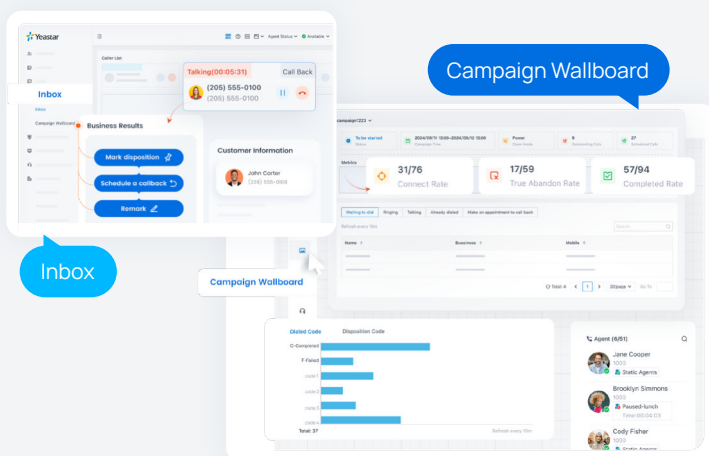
Yeastar

Agent Status Available

Caller List

Talking(00:05:31) Call Back

(205) 555-0100
(205) 555-0100

Inbox

Inbox

Campaign Wallboard

Business Results

Mark disposition

Schedule a callback

Remark

Customer Information

John Carter
(205) 555-0100

Inbox

Campaign Wallboard

campaign1222

To be started
Status

2024/09/11 13:00~2024/09/16 13:00
Campaign Time

Power
Dial mode

8
Remaining Calls

27
Scheduled Calls

Metrics

31/76
Connect Rate

17/59
True Abandon Rate

57/94
Completed Rate

Waiting to dial | Ringing | Talking | Already dialed | Make an appointment to call back

Refresh every 10s

Search

| Name | Business | Mobile |
|---|---|---|
| | | |
| | | |
| | | |

Total: 4 < 1 > 20/page Go To

Campaign Wallboard

Dialed Code | Disposition Code

C-Completed
F-Failed
code 1
code 2
code 3
code 4
Total: 37

Refresh every 10s

Agent (6/51)

Jane Cooper
1003
Static Agents

Brooklyn Simmons
1003
Paused-lunch
Total 00:04:03

Cody Fisher
1003
Static Agents